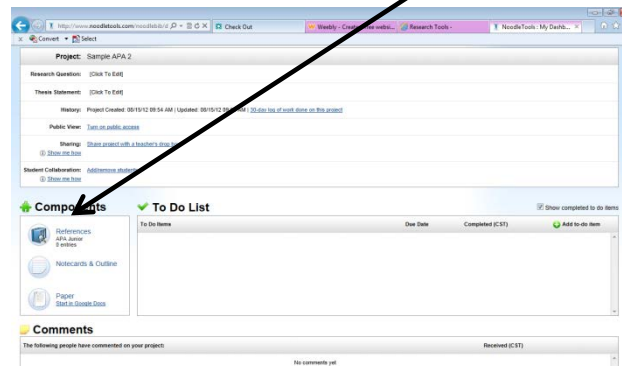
http://www.noodletools.com/noodlebib/d
Check Out
Weebly - Create free webs...
Research Tools -
NoodleTools : My Dashb...
Convert
Select

Project: Sample APA 2

Research Question: [Click To Edit]

Thesis Statement: [Click To Edit]

History: Project Created: 08/15/12 09:54 AM | Updated: 08/15/12 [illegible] | 30-day log of work done on this project

Public View: Turn on public access

Sharing: Share project with a teacher's drop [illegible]
Show me how

Student Collaboration: Add/remove student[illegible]
Show me how

Comp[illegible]nts

References
APA Junior
8 entries

Notecards & Outline

Paper
Start in Google Docs

To Do List

Show completed to do items

| To Do Items | Due Date | Completed (CST) | Add to-do item |
|---|---|---|---|

Comments

The following people have commented on your project:
Received (CST)
No comments yet